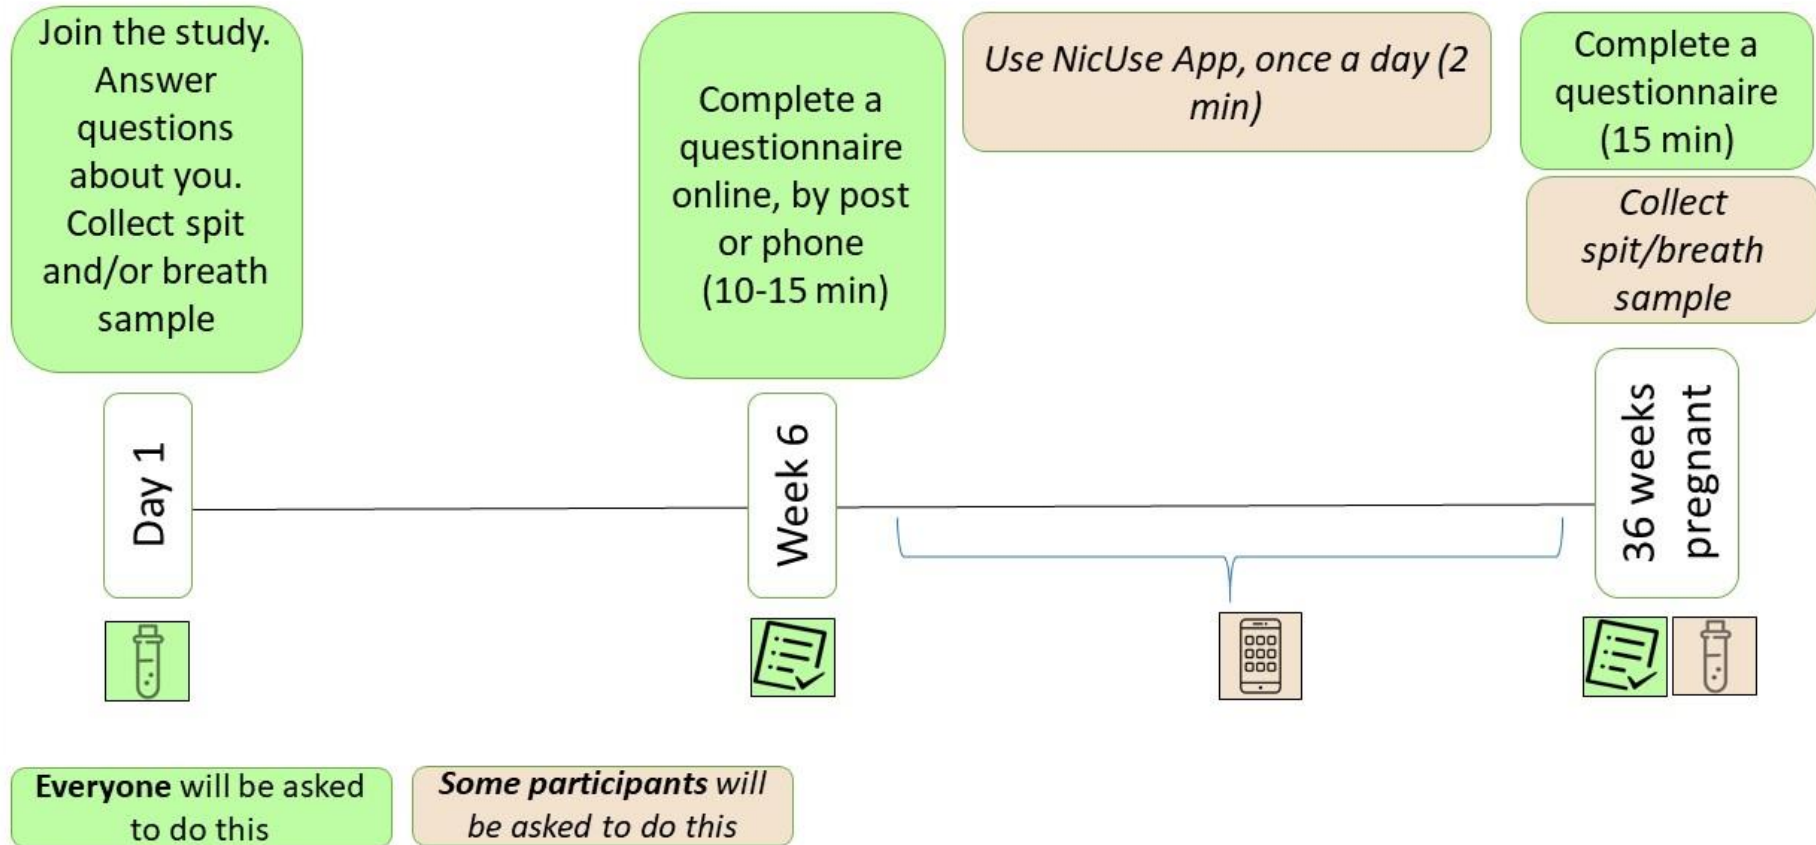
Join the study. Answer questions about you. Collect spit and/or breath sample

Day 1

Complete a questionnaire online, by post or phone (10-15 min)

Week 6

Use NicUse App, once a day (2 min)

Complete a questionnaire (15 min)

Collect spit/breath sample

36 weeks pregnant

**Everyone** will be asked to do this

***Some participants*** *will be asked to do this*